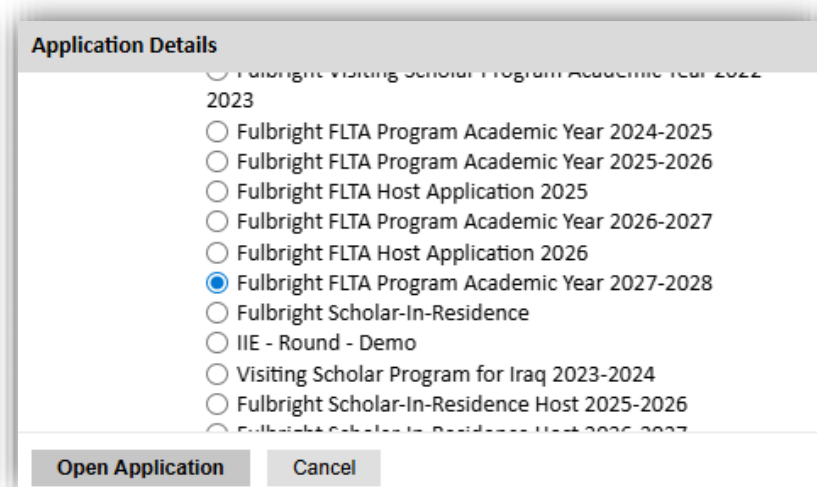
Application Details

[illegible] 2023

Fulbright FLTA Program Academic Year 2024-2025
Fulbright FLTA Program Academic Year 2025-2026
Fulbright FLTA Host Application 2025
Fulbright FLTA Program Academic Year 2026-2027
Fulbright FLTA Host Application 2026
Fulbright FLTA Program Academic Year 2027-2028
Fulbright Scholar-In-Residence
IIE - Round - Demo
Visiting Scholar Program for Iraq 2023-2024
Fulbright Scholar-In-Residence Host 2025-2026
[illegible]

Open Application
Cancel